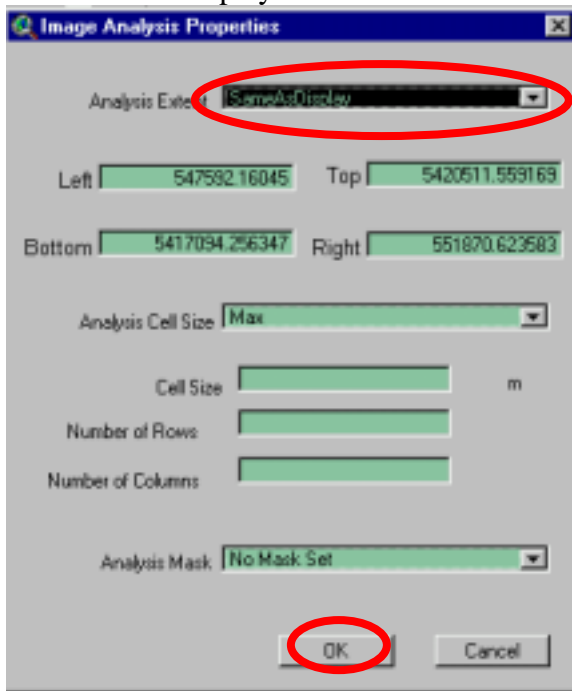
Image Analysis Properties

Analysis Extent SameAsDisplay

Left 547592.16045

Top 5420511.559169

Bottom 5417094.256347

Right 551870.623583

Analysis Cell Size Max

Cell Size

m

Number of Rows

Number of Columns

Analysis Mask No Mask Set

OK

Cancel